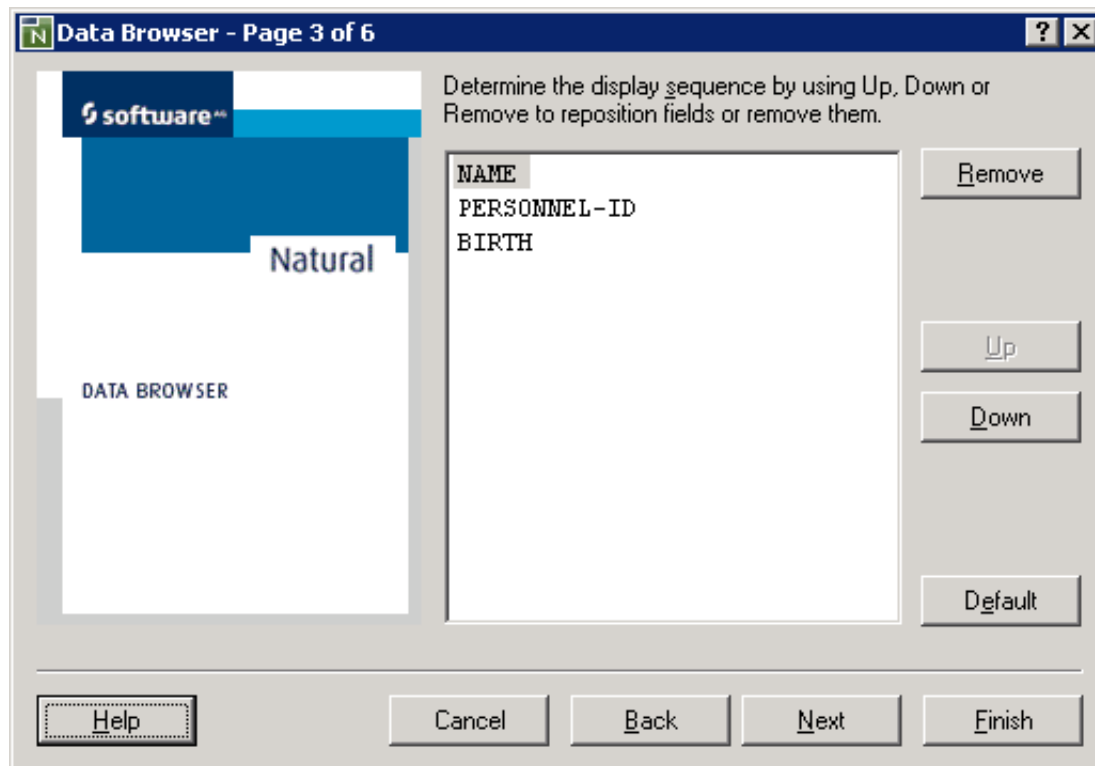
Data Browser - Page 3 of 6

? X

software AG

Natural

DATA BROWSER

Determine the display sequence by using Up, Down or Remove to reposition fields or remove them.

NAME
PERSONNEL-ID
BIRTH

Remove

Up

Down

Default

Help

Cancel

Back

Next

Finish